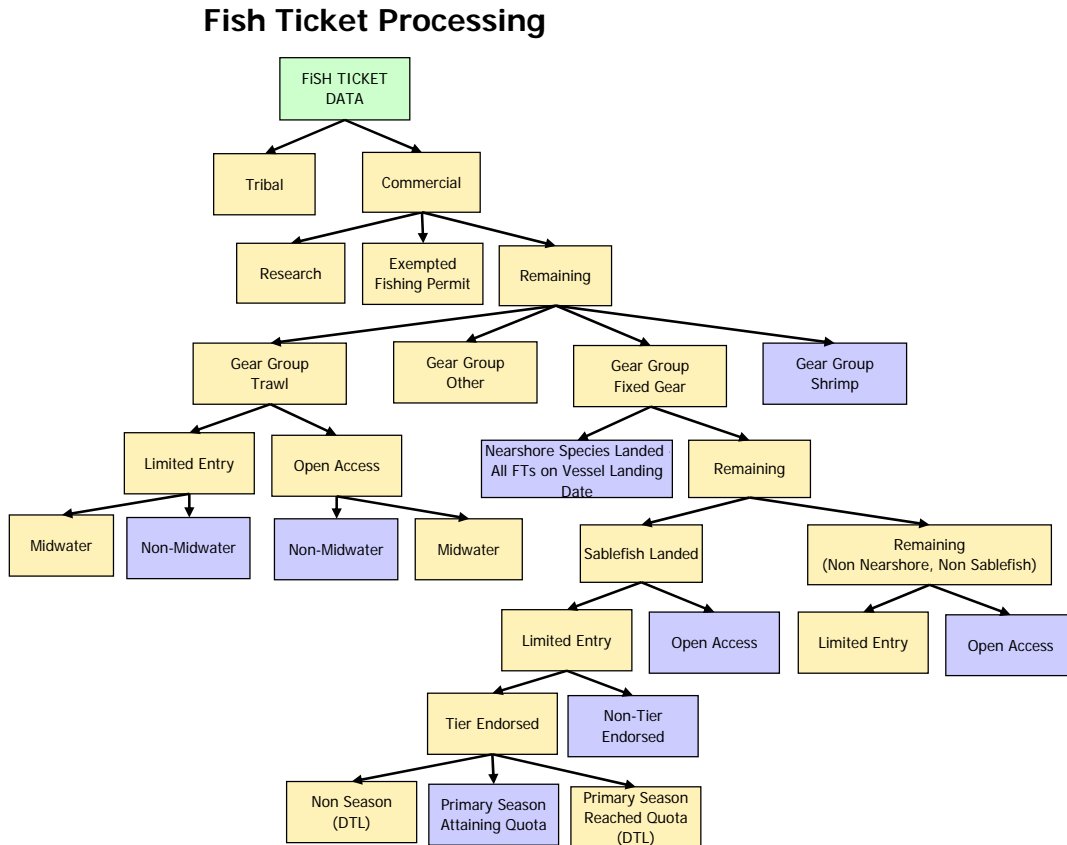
Fish Ticket Processing

FiSH TICKET DATA

Tribal

Commercial

Research

Exempted Fishing Permit

Remaining

Gear Group Trawl

Gear Group Other

Gear Group Fixed Gear

Gear Group Shrimp

Limited Entry

Open Access

Nearshore Species Landed All FTs on Vessel Landing Date

Remaining

Midwater

Non-Midwater

Non-Midwater

Midwater

Sablefish Landed

Remaining (Non Nearshore, Non Sablefish)

Limited Entry

Open Access

Limited Entry

Open Access

Tier Endorsed

Non-Tier Endorsed

Non Season (DTL)

Primary Season Attaining Quota

Primary Season Reached Quota (DTL)